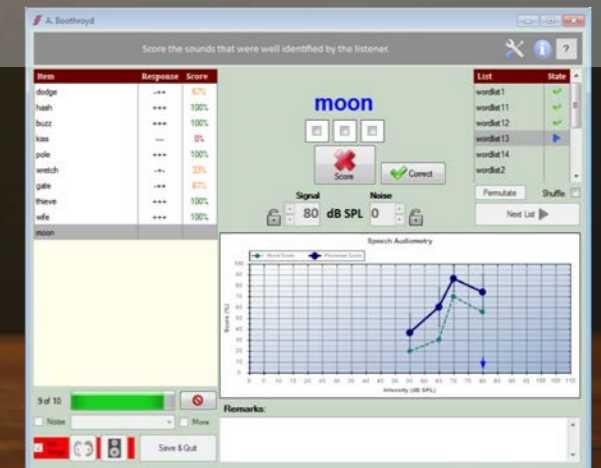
A. Boothroyd

Score the sounds that were well identified by the listener.

| Item | Response | Score |
|---|---|---|
| dodge | -++ | 67% |
| hash | +++ | 100% |
| buzz | +++ | 100% |
| kiss | --- | 0% |
| pole | +++ | 100% |
| wretch | -+- | 33% |
| gate | -++ | 67% |
| thieve | +++ | 100% |
| wife | +++ | 100% |
| moon | | |

moon

Score

Correct

Signal

Noise

80 dB SPL 0

| List | State |
|---|---|
| wordlist1 | |
| wordlist11 | |
| wordlist12 | |
| wordlist13 | |
| wordlist14 | |
| wordlist2 | |

Permutate

Shuffle

Next List

Speech Audiometry

Word Score

Phoneme Score

Score (%)

100 90 80 70 60 50 40 30 20 10 0

0 5 10 15 20 25 30 35 40 45 50 55 60 65 70 75 80 85 90 95 100 105 110

Intensity (dB SPL)

9 of 10

Noise

More

Save & Quit

Remarks: